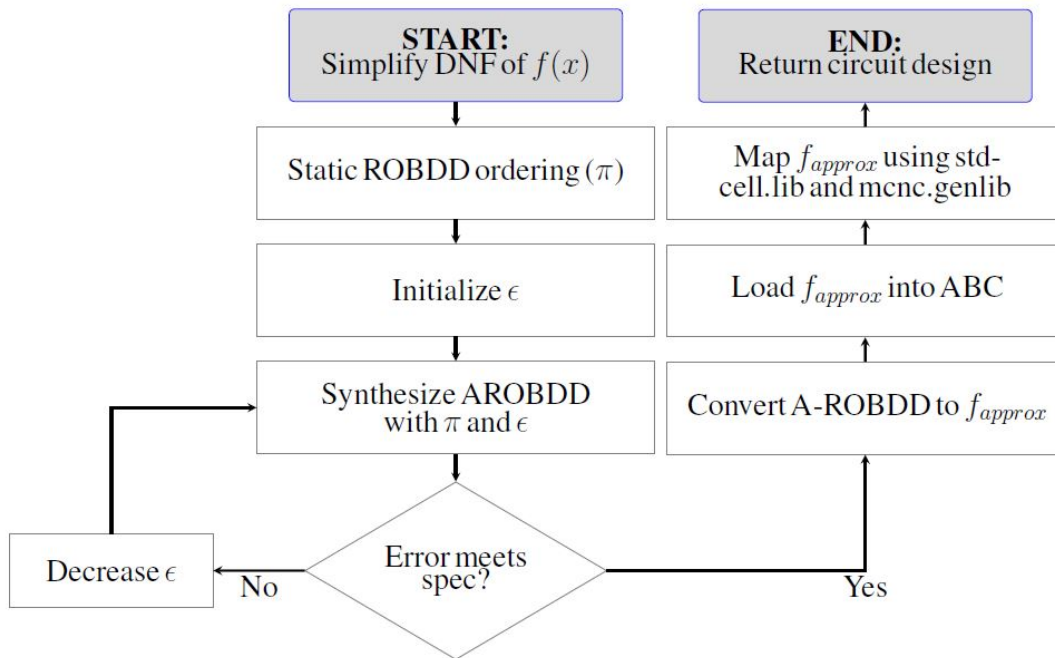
START:
Simplify DNF of $f(x)$

Static ROBDD ordering $(\pi)$

Initialize $\epsilon$

Synthesize AROBDD with $\pi$ and $\epsilon$

Error meets spec?

No

Decrease $\epsilon$

Yes

Convert A-ROBDD to $f_{approx}$

Load $f_{approx}$ into ABC

Map $f_{approx}$ using stdcell.lib and mcnc.genlib

END:
Return circuit design